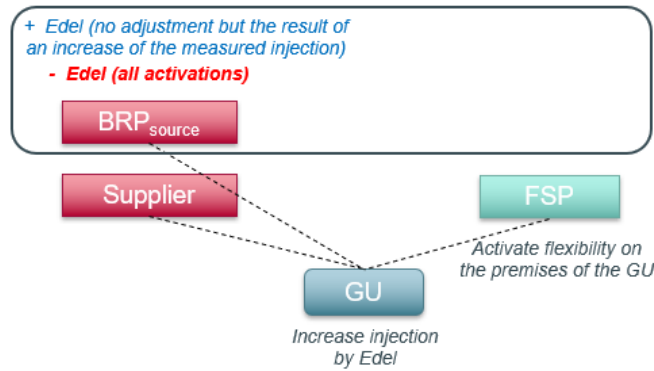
+ Edel (no adjustment but the result of an increase of the measured injection)

- Edel (all activations)

$BRP_{source}$

Supplier

FSP

Activate flexibility on the premises of the GU

GU

Increase injection by Edel